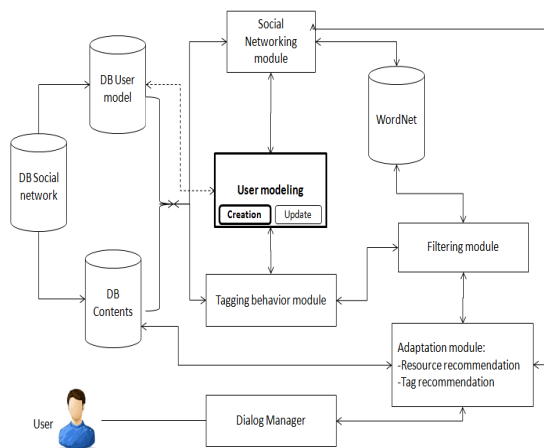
Social Networking module

DB User model

WordNet

DB Social network

User modeling

Creation

Update

Filtering module

DB Contents

Tagging behavior module

Adaptation module:
-Resource recommendation
-Tag recommendation

User

Dialog Manager